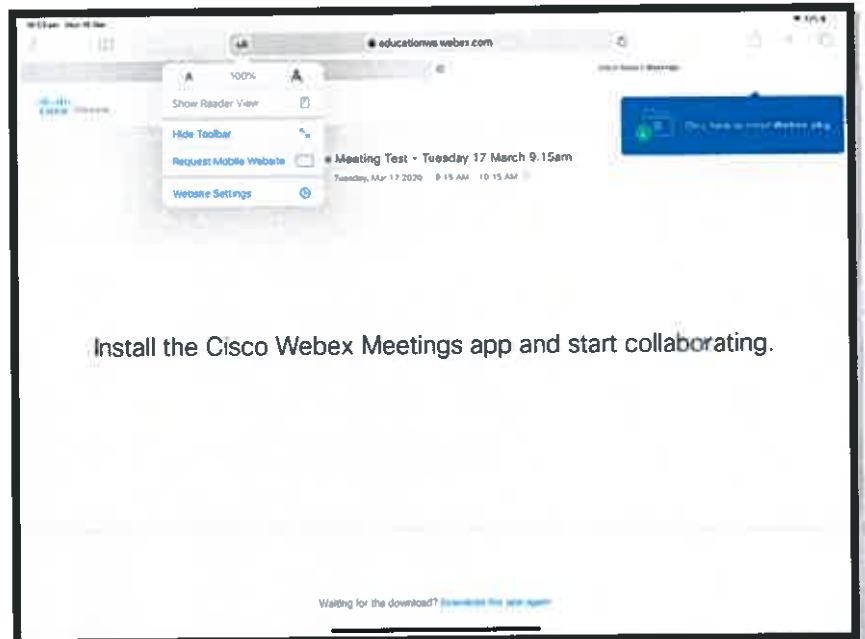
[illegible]

AA

educationwa.webex.com

A 100% A

Show Reader View

Hide Toolbar

Request Mobile Website

Website Settings

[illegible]

Meeting Test - Tuesday 17 March 9.15am

Tuesday, Mar 17 2020 9:15 AM 10:15 AM

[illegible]

Install the Cisco Webex Meetings app and start collaborating.

Waiting for the download? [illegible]